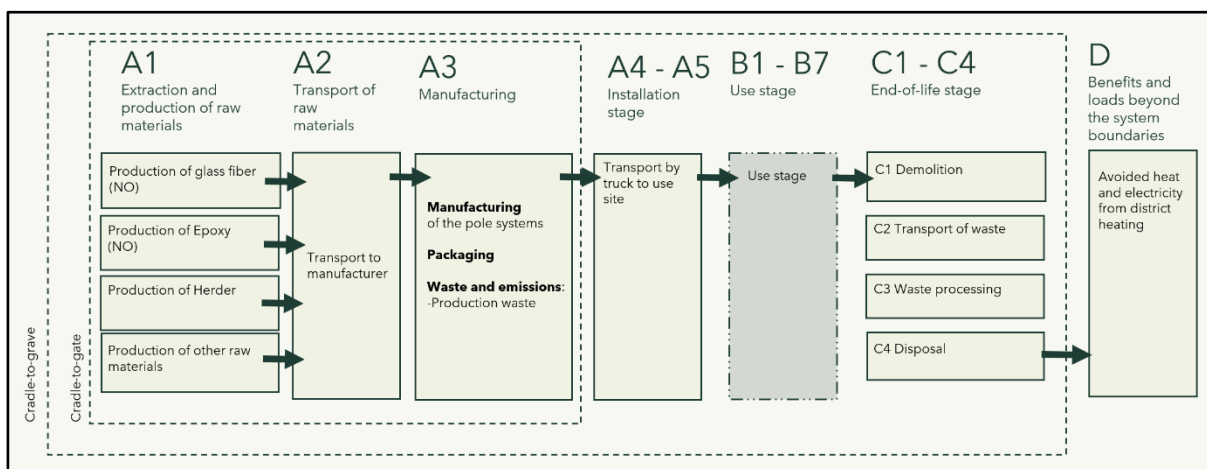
Cradle-to-grave

Cradle-to-gate

A1
Extraction and production of raw materials

Production of glass fiber (NO)

Production of Epoxy (NO)

Production of Herder

Production of other raw materials

A2
Transport of raw materials

Transport to manufacturer

A3
Manufacturing

**Manufacturing** of the pole systems

**Packaging**

**Waste and emissions**:
-Production waste

A4 - A5
Installation stage

Transport by truck to use site

B1 - B7
Use stage

Use stage

C1 - C4
End-of-life stage

C1 Demolition

C2 Transport of waste

C3 Waste processing

C4 Disposal

D
Benefits and loads beyond the system boundaries

Avoided heat and electricity from district heating